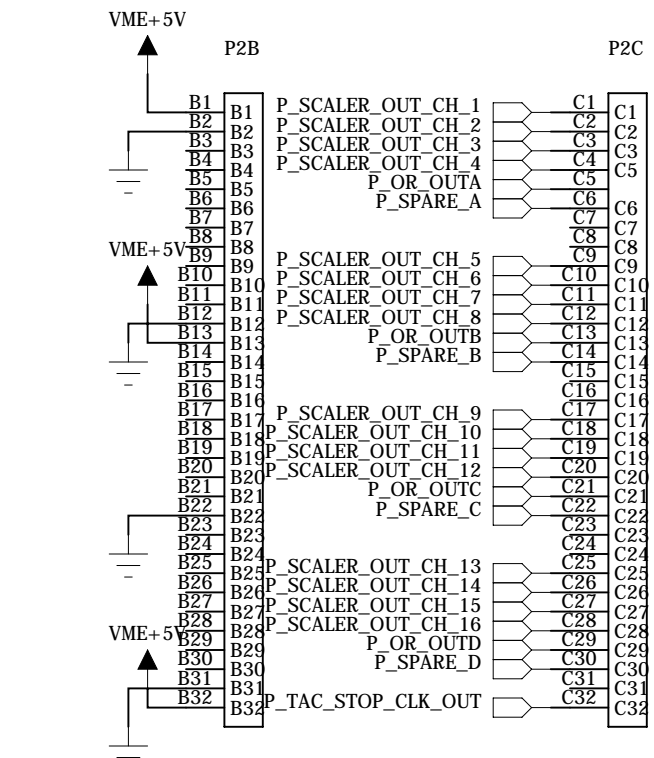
VME+5V

P2B

P2C

B1 B1
B2 B2
B3 B3
B4 B4
B5 B5
B6 B6
B7 B7
B8 B8
VME+5V
B9 B9
B10 B10
B11 B11
B12 B12
B13 B13
B14 B14
B15 B15
B16 B16
B17 B17
B18 B18
B19 B19
B20 B20
B21 B21
B22 B22
B23 B23
B24 B24
B25 B25
B26 B26
B27 B27
B28 B28
VME+5V
B29 B29
B30 B30
B31 B31
B32 B32

P_SCALER_OUT_CH_1
P_SCALER_OUT_CH_2
P_SCALER_OUT_CH_3
P_SCALER_OUT_CH_4
P_OR_OUTA
P_SPARE_A
P_SCALER_OUT_CH_5
P_SCALER_OUT_CH_6
P_SCALER_OUT_CH_7
P_SCALER_OUT_CH_8
P_OR_OUTB
P_SPARE_B
P_SCALER_OUT_CH_9
P_SCALER_OUT_CH_10
P_SCALER_OUT_CH_11
P_SCALER_OUT_CH_12
P_OR_OUTC
P_SPARE_C
P_SCALER_OUT_CH_13
P_SCALER_OUT_CH_14
P_SCALER_OUT_CH_15
P_SCALER_OUT_CH_16
P_OR_OUTD
P_SPARE_D
P_TAC_STOP_CLK_OUT

C1 C1
C2 C2
C3 C3
C4 C4
C5 C5
C6 C6
C7 C7
C8 C8
C9 C9
C10 C10
C11 C11
C12 C12
C13 C13
C14 C14
C15 C15
C16 C16
C17 C17
C18 C18
C19 C19
C20 C20
C21 C21
C22 C22
C23 C23
C24 C24
C25 C25
C26 C26
C27 C27
C28 C28
C29 C29
C30 C30
C31 C31
C32 C32